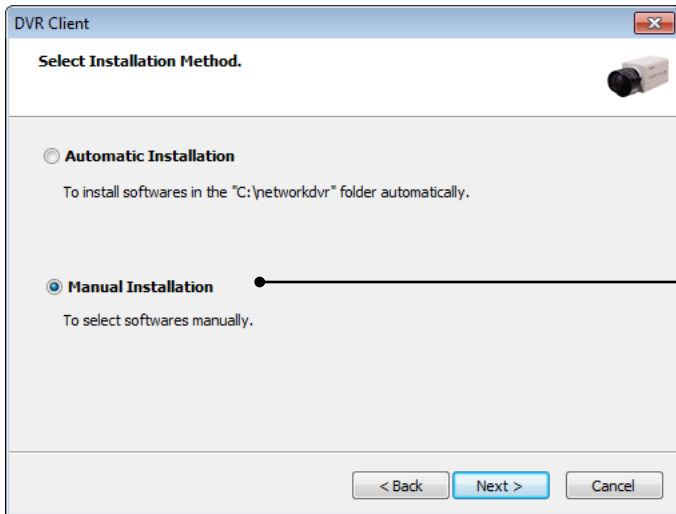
DVR Client

Select Installation Method.

Automatic Installation

To install softwares in the "C:\networkdvr" folder automatically.

Manual Installation

To select softwares manually.

< Back | Next > | Cancel